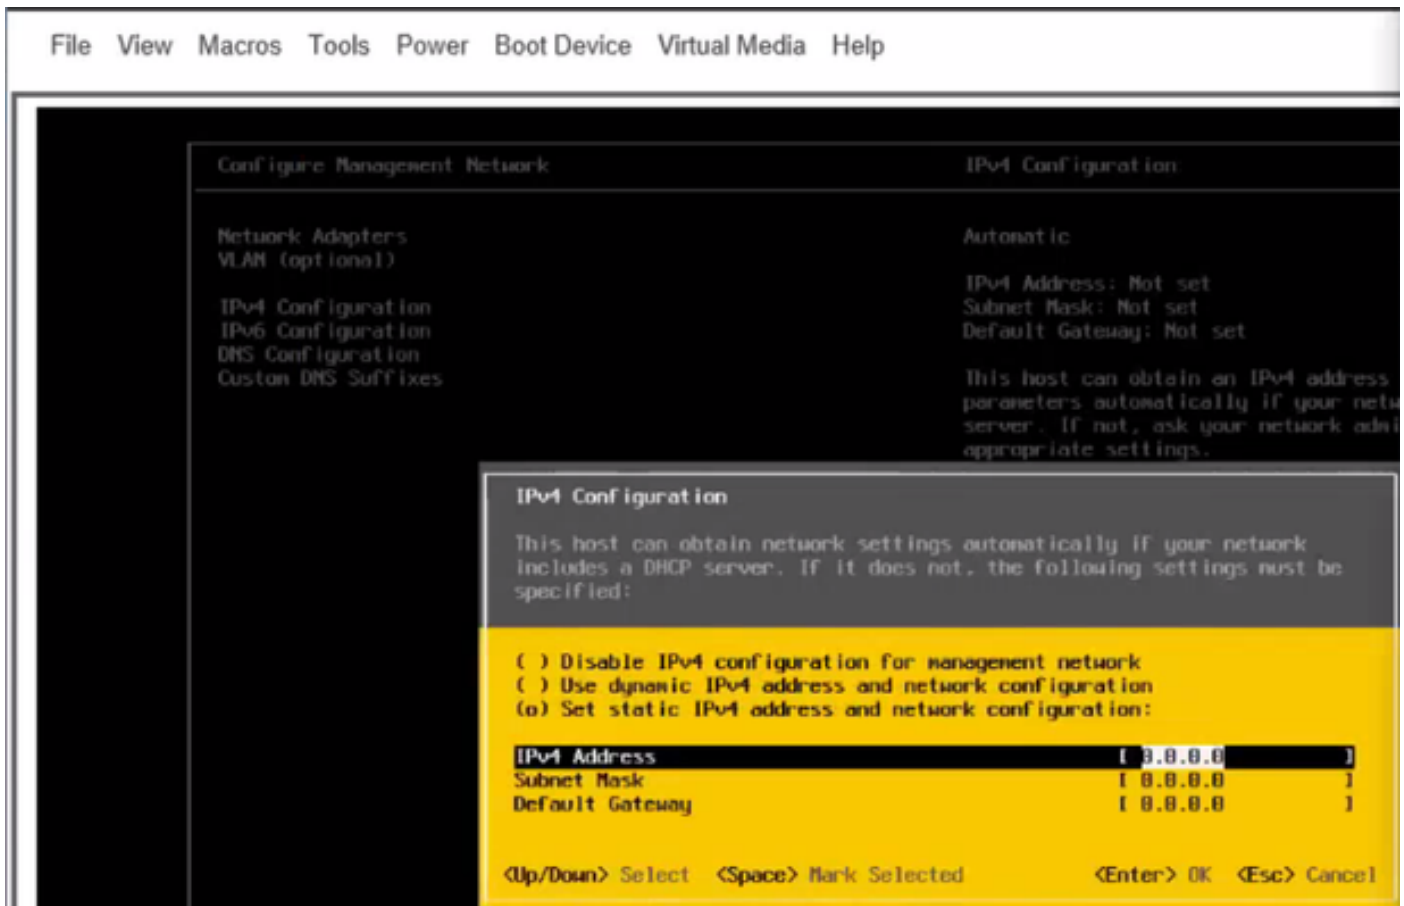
File View Macros Tools Power Boot Device Virtual Media Help

Configure Management Network

IPv4 Configuration

Network Adapters
VLAN (optional)

IPv4 Configuration
IPv6 Configuration
DNS Configuration
Custom DNS Suffixes

Automatic

IPv4 Address: Not set
Subnet Mask: Not set
Default Gateway: Not set

This host can obtain an IPv4 address parameters automatically if your netw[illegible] server. If not, ask your network admi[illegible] appropriate settings.

IPv4 Configuration

This host can obtain network settings automatically if your network includes a DHCP server. If it does not, the following settings must be specified:

( ) Disable IPv4 configuration for management network
( ) Use dynamic IPv4 address and network configuration
(o) Set static IPv4 address and network configuration:

| | |
|---|---|
| IPv4 Address | [ 0.0.0.0 ] |
| Subnet Mask | [ 0.0.0.0 ] |
| Default Gateway | [ 0.0.0.0 ] |

<Up/Down> Select <Space> Mark Selected <Enter> OK <Esc> Cancel